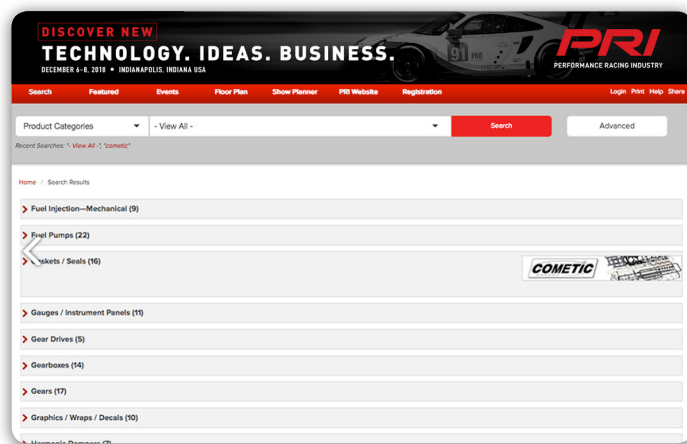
DISCOVER NEW
TECHNOLOGY. IDEAS. BUSINESS.
DECEMBER 6–8, 2018 • INDIANAPOLIS, INDIANA USA

91

PRI
PERFORMANCE RACING INDUSTRY

Search Featured Events Floor Plan Show Planner PRI Website Registration

Login Print Help Share

Product Categories
- View All -
Search
Advanced

Recent Searches: "- View All -", "cometic"

Home / Search Results

Fuel Injection—Mechanical (9)

Fuel Pumps (22)

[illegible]skets / Seals (16)

COMETIC

Gauges / Instrument Panels (11)

Gear Drives (5)

Gearboxes (14)

Gears (17)

Graphics / Wraps / Decals (10)

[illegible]